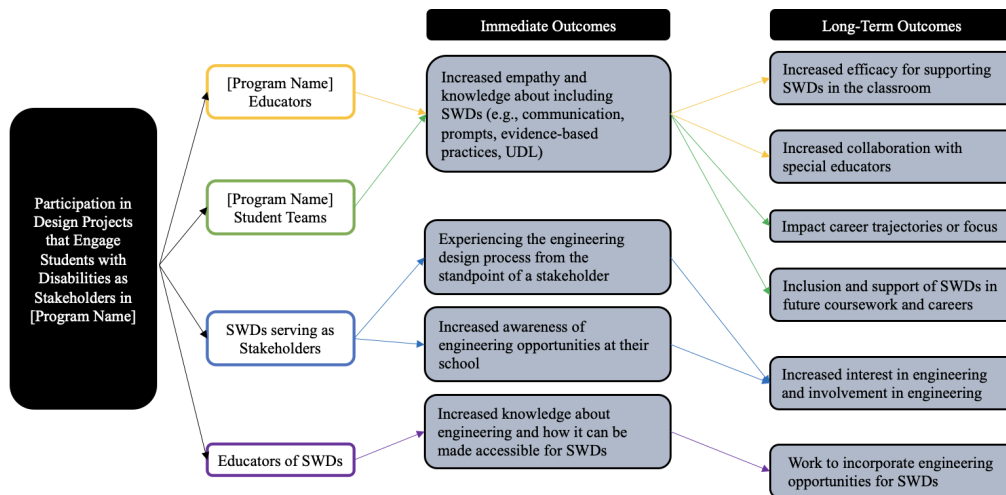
Immediate Outcomes

Long-Term Outcomes

Participation in Design Projects that Engage Students with Disabilities as Stakeholders in [Program Name]

[Program Name] Educators

[Program Name] Student Teams

SWDs serving as Stakeholders

Educators of SWDs

Increased empathy and knowledge about including SWDs (e.g., communication, prompts, evidence-based practices, UDL)

Experiencing the engineering design process from the standpoint of a stakeholder

Increased awareness of engineering opportunities at their school

Increased knowledge about engineering and how it can be made accessible for SWDs

Increased efficacy for supporting SWDs in the classroom

Increased collaboration with special educators

Impact career trajectories or focus

Inclusion and support of SWDs in future coursework and careers

Increased interest in engineering and involvement in engineering

Work to incorporate engineering opportunities for SWDs